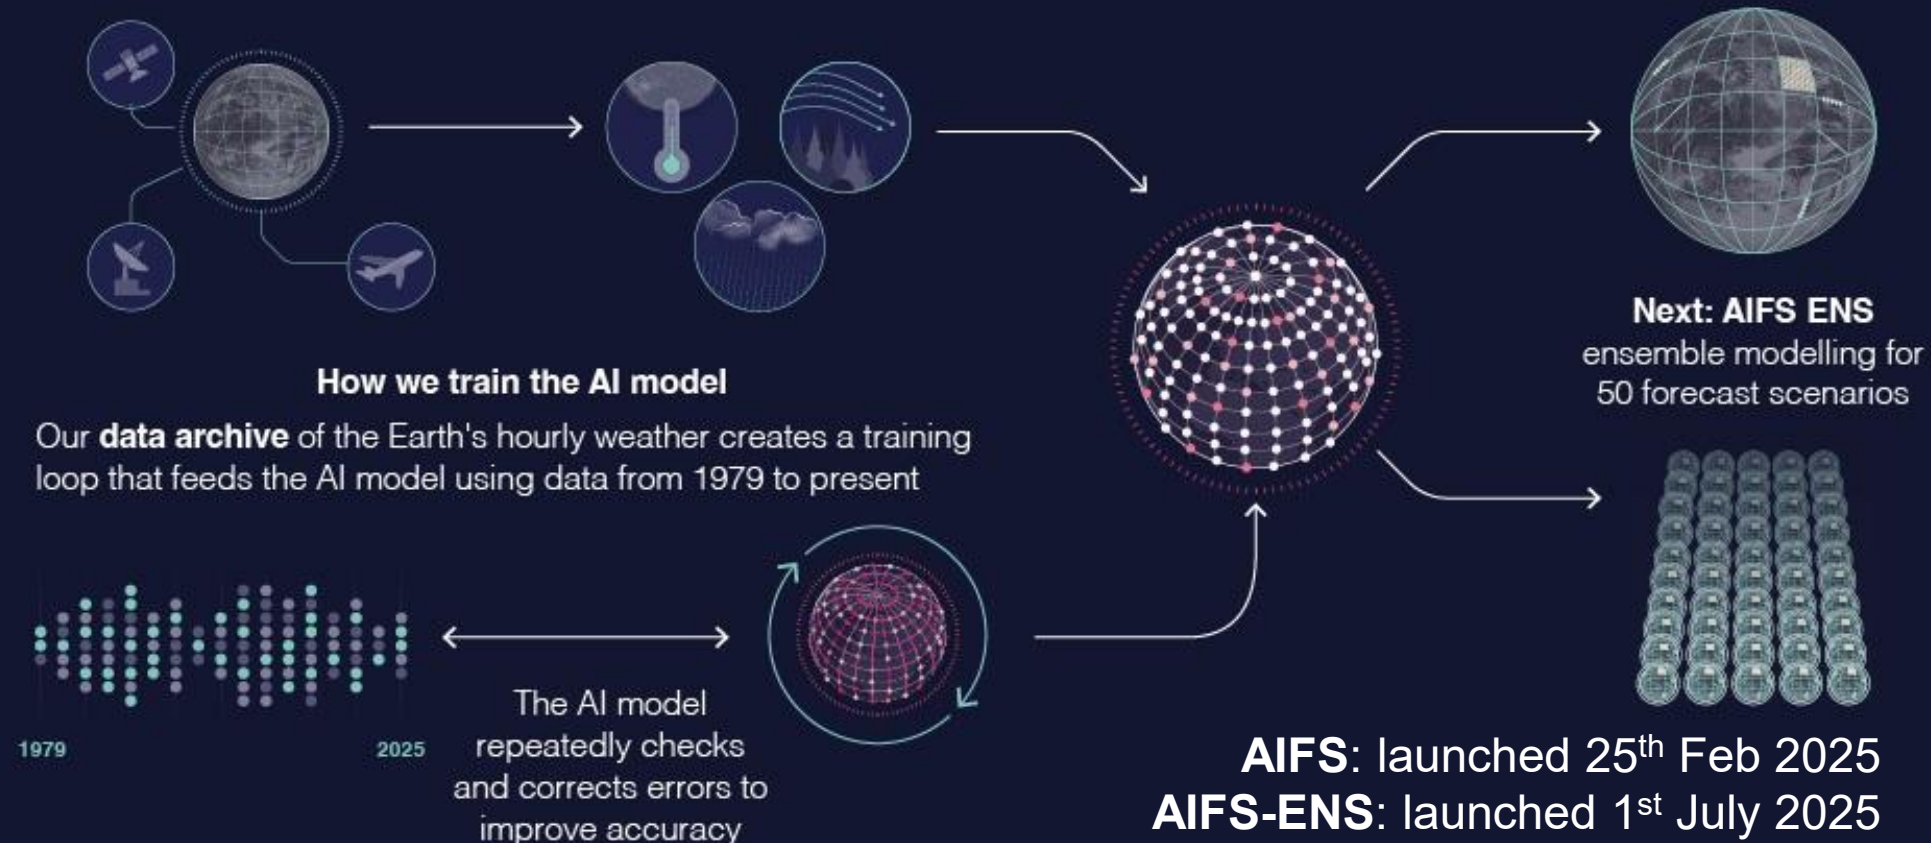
How we train the AI model

Our **data archive** of the Earth's hourly weather creates a training loop that feeds the AI model using data from 1979 to present

Next: AIFS ENS
ensemble modelling for 50 forecast scenarios

1979

2025

The AI model repeatedly checks and corrects errors to improve accuracy

**AIFS**: launched 25$^{th}$ Feb 2025
**AIFS-ENS**: launched 1$^{st}$ July 2025